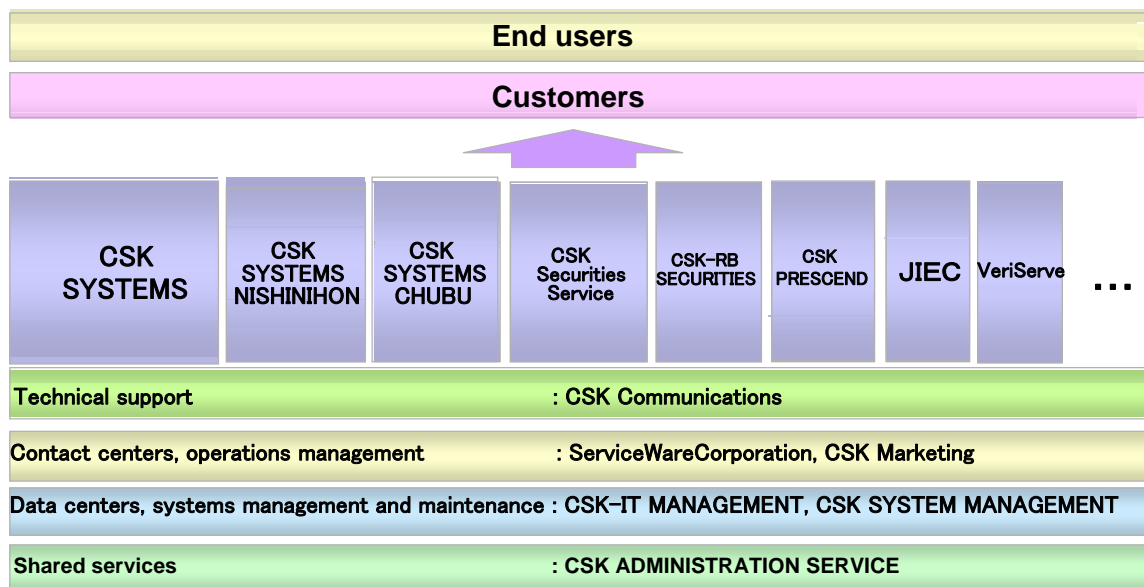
End users

Customers

CSK SYSTEMS

CSK SYSTEMS NISHINIHON

CSK SYSTEMS CHUBU

CSK Securities Service

CSK-RB SECURITIES

CSK PRESCEND

JIEC

VeriServe

…

Technical support : CSK Communications

Contact centers, operations management : ServiceWareCorporation, CSK Marketing

Data centers, systems management and maintenance : CSK-IT MANAGEMENT, CSK SYSTEM MANAGEMENT

Shared services : CSK ADMINISTRATION SERVICE